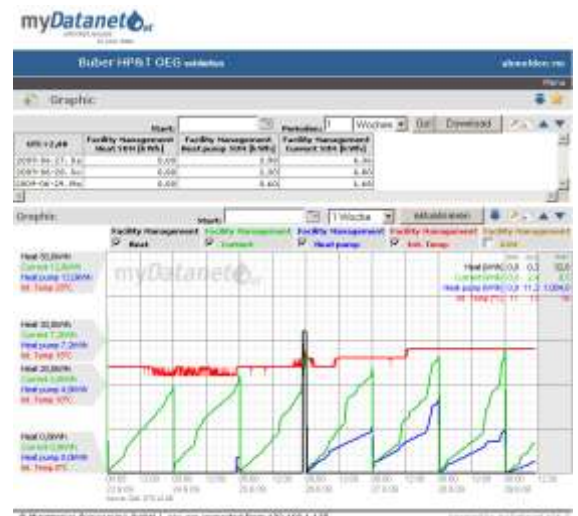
myDatanet

Buber HP&T OEG

abmelden

Graphic

Start: Periodes: 1 Woche Go! Download

| UTC+2,00 | Facility Management Heat 10H [kWh] | Facility Management Heat pump 10H [kWh] | Facility Management Current 10H [kWh] |
|---|---|---|---|
| 2009-06-27, Sa | 0,00 | 3,90 | 6,30 |
| 2009-06-28, So | 0,00 | 3,80 | 6,80 |
| 2009-06-29, Mo | 0,00 | 0,60 | 1,60 |

Graphic

Start: 1 Woche aktualisieren

Facility Management Heat | Facility Management Current | Facility Management Heat pump | Facility Management Int. Temp | Facility Management Line

Heat 30,0kWh
Current 12,0kWh
Heat pump 12,0kWh
Int. Temp 25°C

Heat 20,0kWh
Current 7,2kWh
Heat pump 7,2kWh
Int. Temp 15°C

Heat 20,0kWh
Current 5,0kWh
Heat pump 4,0kWh
Int. Temp 10°C

Heat 0,0kWh
Current 0,0kWh
Heat pump 0,0kWh
Int. Temp 0°C

Heat [kWh] 0,0 0,0 32,0
Current [kWh] 0,0 2,4 8,7
Heat pump [kWh] 0,0 11,2 1,004,0
Int. Temp [°C] 11 13 16

myDatanet

00:00 12:00 00:00 12:00 00:00 12:00 00:00 12:00 00:00 12:00 00:00 12:00 00:00 12:00

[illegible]